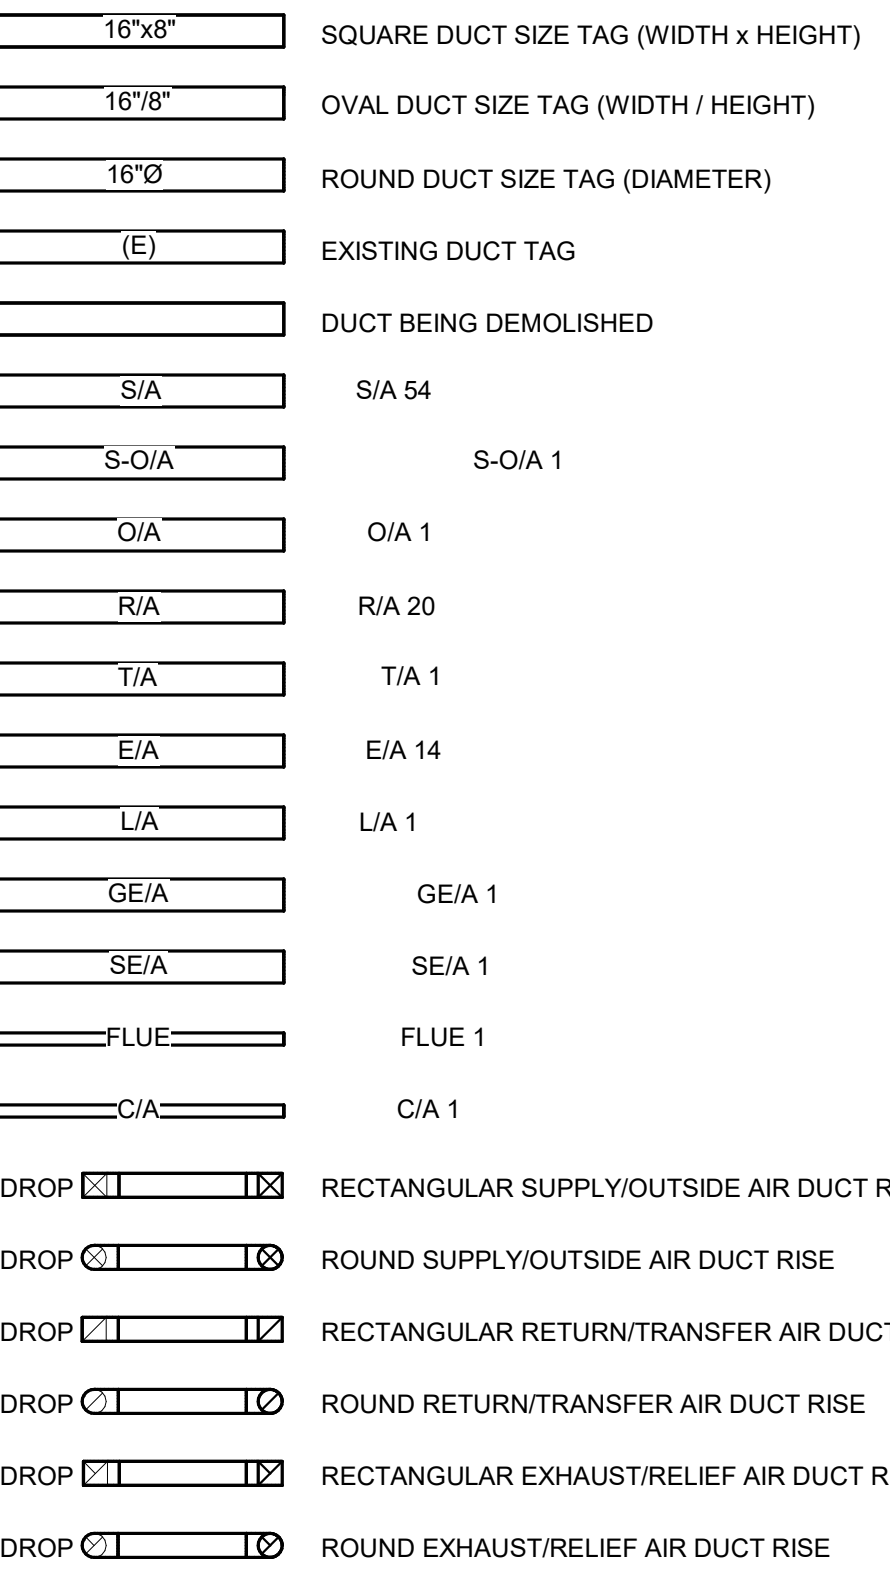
16"x8" SQUARE DUCT SIZE TAG (WIDTH x HEIGHT)

16"/8" OVAL DUCT SIZE TAG (WIDTH / HEIGHT)

16"Ø ROUND DUCT SIZE TAG (DIAMETER)

(E) EXISTING DUCT TAG

DUCT BEING DEMOLISHED

S/A S/A 54

S-O/A S-O/A 1

O/A O/A 1

R/A R/A 20

T/A T/A 1

E/A E/A 14

L/A L/A 1

GE/A GE/A 1

SE/A SE/A 1

FLUE FLUE 1

C/A C/A 1

DROP RECTANGULAR SUPPLY/OUTSIDE AIR DUCT R

DROP ROUND SUPPLY/OUTSIDE AIR DUCT RISE

DROP RECTANGULAR RETURN/TRANSFER AIR DUCT

DROP ROUND RETURN/TRANSFER AIR DUCT RISE

DROP RECTANGULAR EXHAUST/RELIEF AIR DUCT R

DROP ROUND EXHAUST/RELIEF AIR DUCT RISE